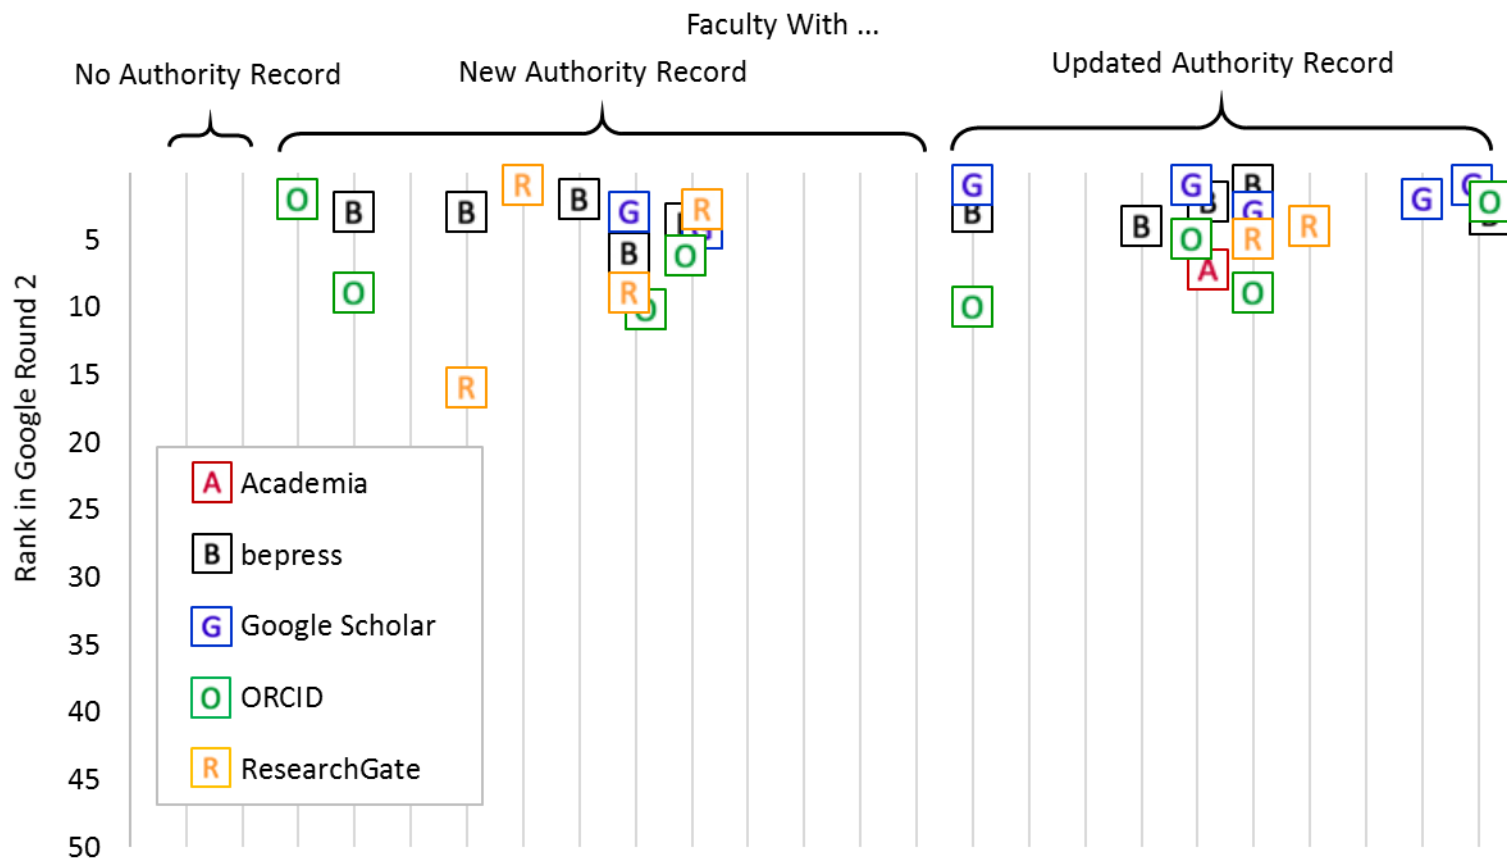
Faculty With ...

No Authority Record

New Authority Record

Updated Authority Record

Rank in Google Round 2

5
10
15
20
25
30
35
40
45
50

O B B R B G B R O O R R O

G B O

B G B G O R A O R

G G O

A Academia
B bepress
G Google Scholar
O ORCID
R ResearchGate